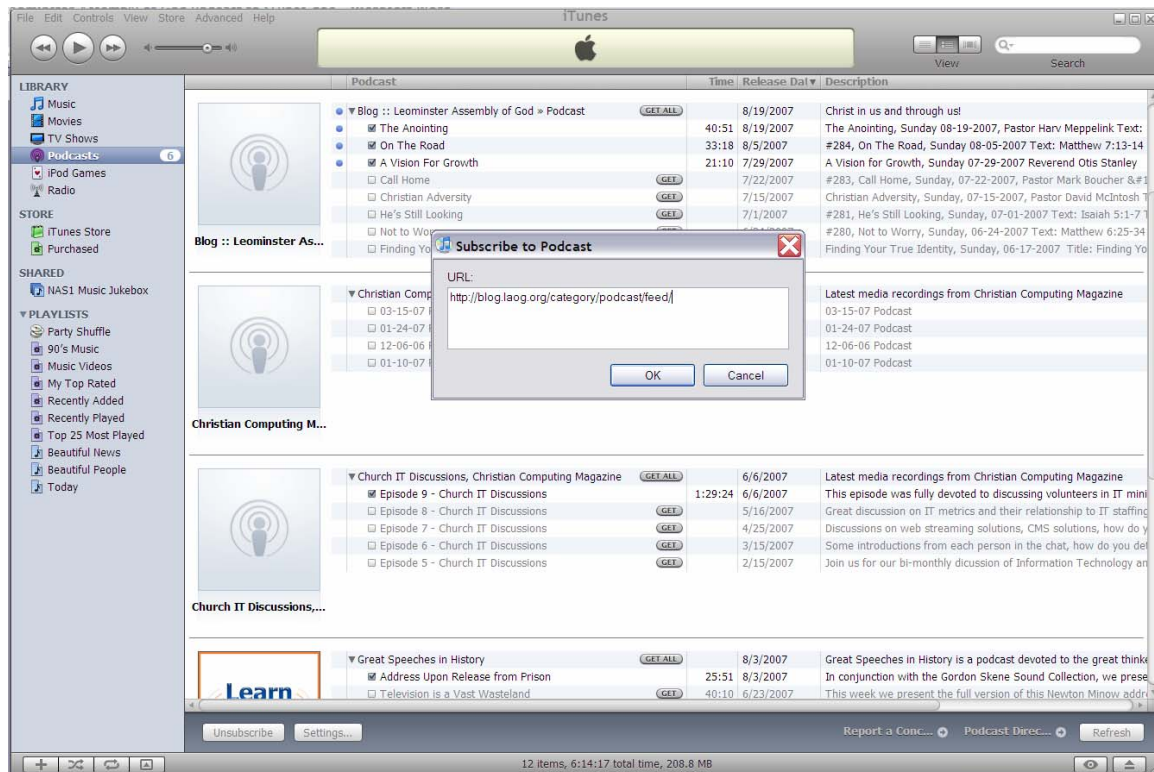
File Edit Controls View Store Advanced Help

iTunes

View Search

LIBRARY
Music
Movies
TV Shows
Podcasts 6
iPod Games
Radio

STORE
iTunes Store
Purchased

SHARED
NAS1 Music Jukebox

PLAYLISTS
Party Shuffle
90's Music
Music Videos
My Top Rated
Recently Added
Recently Played
Top 25 Most Played
Beautiful News
Beautiful People
Today

| Podcast | Time | Release Date | Description |
|---|---|---|---|
| Blog :: Leominster Assembly of God » Podcast GET ALL | | 8/19/2007 | Christ in us and through us! |
| The Anointing | 40:51 | 8/19/2007 | The Anointing, Sunday 08-19-2007, Pastor Harv Meppelink Text: |
| On The Road | 33:18 | 8/5/2007 | #284, On The Road, Sunday 08-05-2007 Text: Matthew 7:13-14 |
| A Vision For Growth | 21:10 | 7/29/2007 | A Vision for Growth, Sunday 07-29-2007 Reverend Otis Stanley |
| Call Home GET | | 7/22/2007 | #283, Call Home, Sunday, 07-22-2007, Pastor Mark Boucher &#1 |
| Christian Adversity GET | | 7/15/2007 | Christian Adversity, Sunday, 07-15-2007, Pastor David McIntosh T |
| He's Still Looking GET | | 7/1/2007 | #281, He's Still Looking, Sunday, 07-01-2007 Text: Isaiah 5:1-7 T |
| Not to Wo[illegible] | | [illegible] | #280, Not to Worry, Sunday, 06-24-2007 Text: Matthew 6:25-34 |
| Finding Yo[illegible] | | | Finding Your True Identity, Sunday, 06-17-2007 Title: Finding You |

Blog :: Leominster As...

Subscribe to Podcast
URL:
http://blog.laog.org/category/podcast/feed/
OK Cancel

| Podcast | Time | Release Date | Description |
|---|---|---|---|
| Christian Comp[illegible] | | | Latest media recordings from Christian Computing Magazine |
| 03-15-07 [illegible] | | | 03-15-07 Podcast |
| 01-24-07 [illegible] | | | 01-24-07 Podcast |
| 12-06-06 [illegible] | | | 12-06-06 Podcast |
| 01-10-07 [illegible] | | | 01-10-07 Podcast |

Christian Computing M...

| Podcast | Time | Release Date | Description |
|---|---|---|---|
| Church IT Discussions, Christian Computing Magazine GET ALL | | 6/6/2007 | Latest media recordings from Christian Computing Magazine |
| Episode 9 - Church IT Discussions | 1:29:24 | 6/6/2007 | This episode was fully devoted to discussing volunteers in IT mini |
| Episode 8 - Church IT Discussions GET | | 5/16/2007 | Great discussion on IT metrics and their relationship to IT staffing |
| Episode 7 - Church IT Discussions GET | | 4/25/2007 | Discussions on web streaming solutions, CMS solutions, how do y |
| Episode 6 - Church IT Discussions GET | | 3/15/2007 | Some introductions from each person in the chat, how do you de |
| Episode 5 - Church IT Discussions GET | | 2/15/2007 | Join us for our bi-monthly dicussion of Information Technology an |

Church IT Discussions,...

| Podcast | Time | Release Date | Description |
|---|---|---|---|
| Great Speeches in History GET ALL | | 8/3/2007 | Great Speeches in History is a podcast devoted to the great thinke |
| Address Upon Release from Prison | 25:51 | 8/3/2007 | In conjunction with the Gordon Skene Sound Collection, we prese |
| Television is a Vast Wasteland GET | 40:10 | 6/23/2007 | This week we present the full version of this Newton Minow addr |

Learn

Unsubscribe Settings...
Report a Conc... Podcast Direc... Refresh

12 items, 6:14:17 total time, 208.8 MB